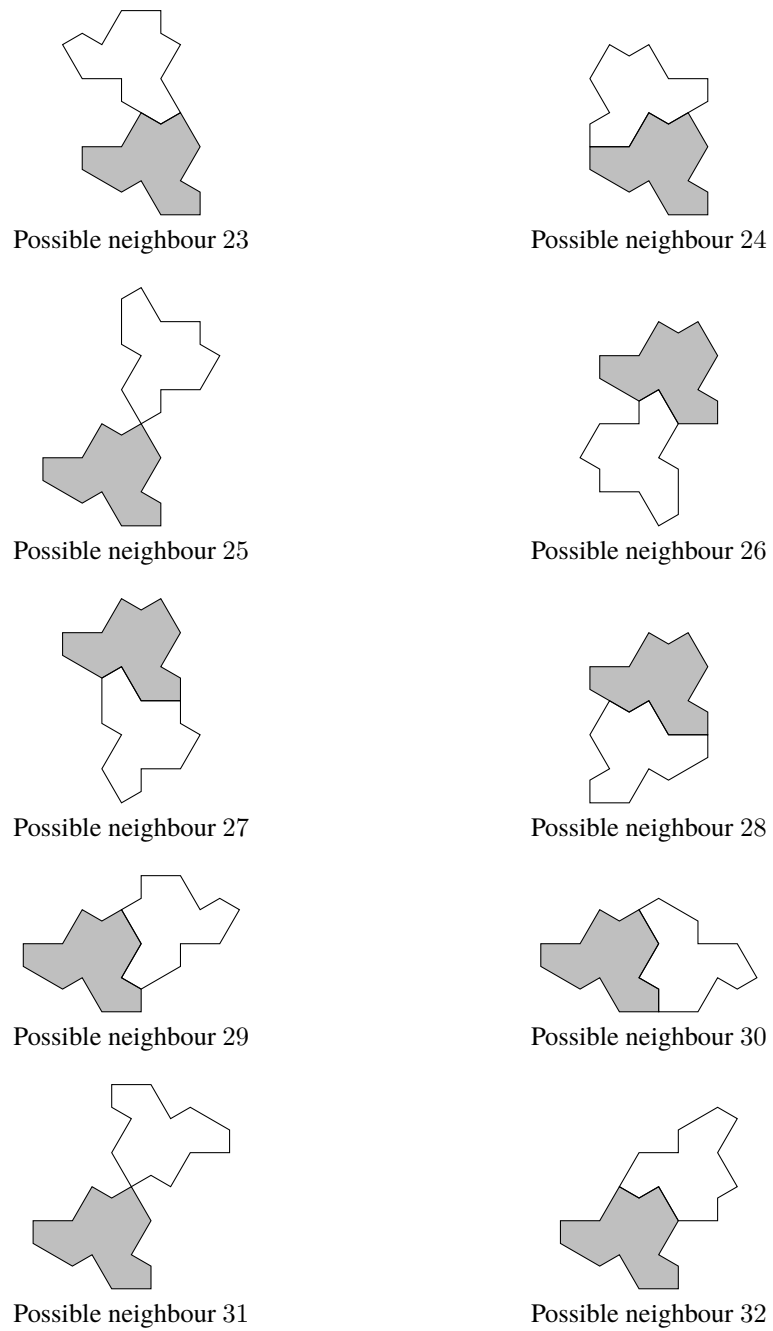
Possible neighbour 23

Possible neighbour 24

Possible neighbour 25

Possible neighbour 26

Possible neighbour 27

Possible neighbour 28

Possible neighbour 29

Possible neighbour 30

Possible neighbour 31

Possible neighbour 32